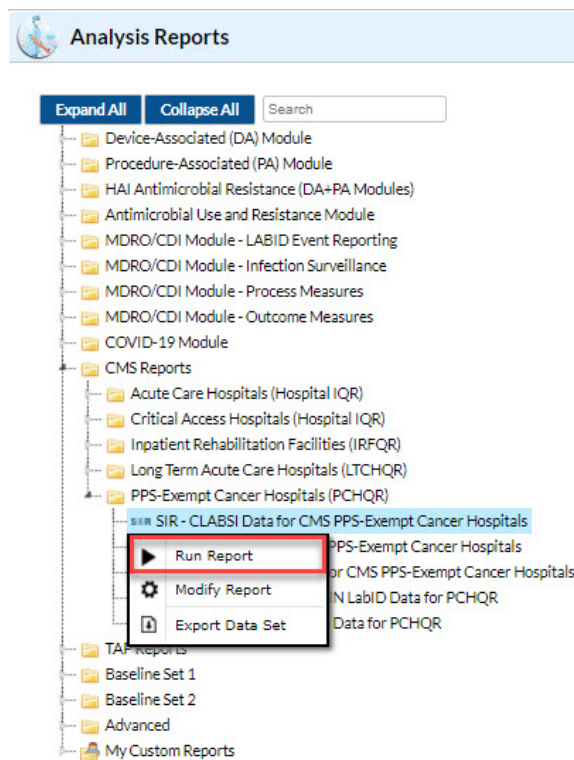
Analysis Reports

Expand All Collapse All Search

Device-Associated (DA) Module
Procedure-Associated (PA) Module
HAI Antimicrobial Resistance (DA+PA Modules)
Antimicrobial Use and Resistance Module
MDRO/CDI Module - LABID Event Reporting
MDRO/CDI Module - Infection Surveillance
MDRO/CDI Module - Process Measures
MDRO/CDI Module - Outcome Measures
COVID-19 Module
CMS Reports
Acute Care Hospitals (Hospital IQR)
Critical Access Hospitals (Hospital IQR)
Inpatient Rehabilitation Facilities (IRFQR)
Long Term Acute Care Hospitals (LTCHQR)
PPS-Exempt Cancer Hospitals (PCHQR)
SIR SIR - CLABSI Data for CMS PPS-Exempt Cancer Hospitals
PPS-Exempt Cancer Hospitals
or CMS PPS-Exempt Cancer Hospitals
N LabID Data for PCHQR
Data for PCHQR
Run Report
Modify Report
Export Data Set
TAP Reports
Baseline Set 1
Baseline Set 2
Advanced
My Custom Reports